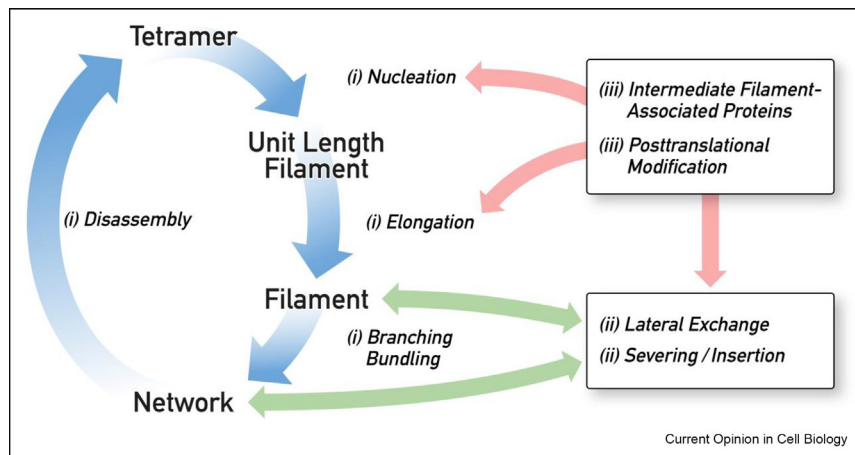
Tetramer

(i) Nucleation

(iii) Intermediate Filament-Associated Proteins

(iii) Posttranslational Modification

Unit Length Filament

(i) Disassembly

(i) Elongation

Filament

(i) Branching Bundling

(ii) Lateral Exchange

(ii) Severing / Insertion

Network

Current Opinion in Cell Biology